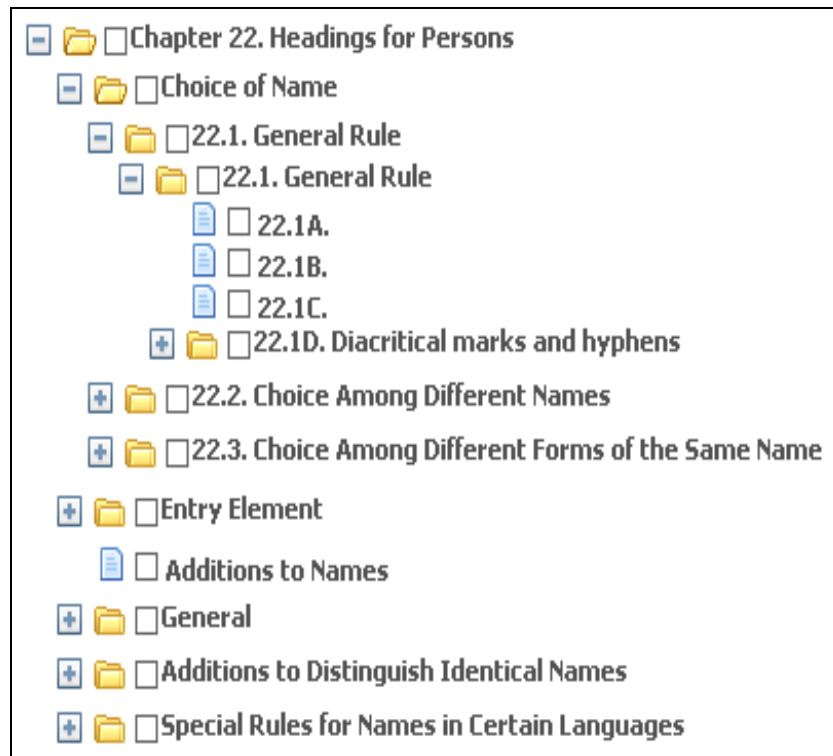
Chapter 22. Headings for Persons
Choice of Name
22.1. General Rule
22.1. General Rule
22.1A.
22.1B.
22.1C.
22.1D. Diacritical marks and hyphens
22.2. Choice Among Different Names
22.3. Choice Among Different Forms of the Same Name
Entry Element
Additions to Names
General
Additions to Distinguish Identical Names
Special Rules for Names in Certain Languages